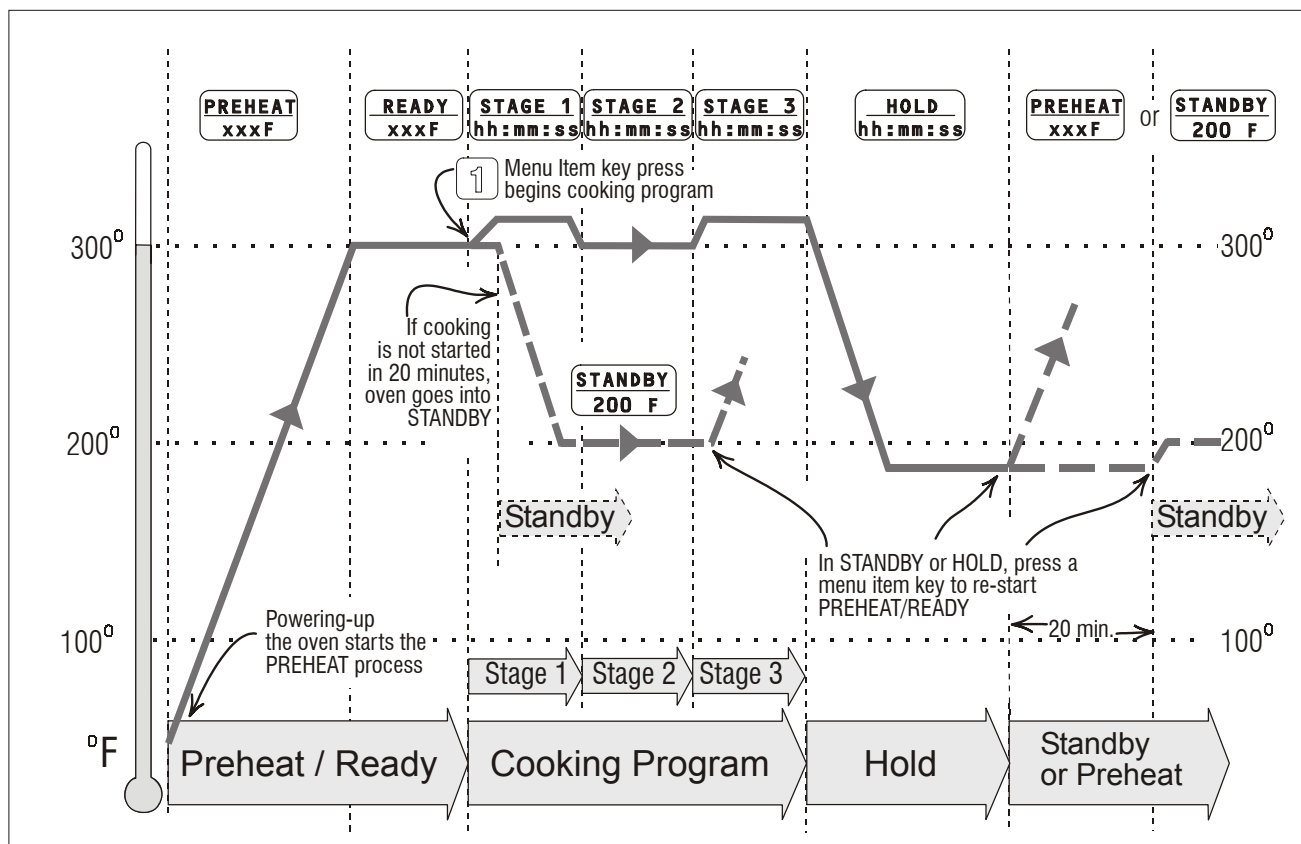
PREHEAT
xxxF

READY
xxxF

STAGE 1
hh:mm:ss

STAGE 2
hh:mm:ss

STAGE 3
hh:mm:ss

HOLD
hh:mm:ss

PREHEAT
xxxF

or

STANDBY
200 F

1 Menu Item key press begins cooking program

$300^0$

$300^0$

If cooking is not started in 20 minutes, oven goes into STANDBY

STANDBY
200 F

$200^0$

$200^0$

Standby

Standby

In STANDBY or HOLD, press a menu item key to re-start PREHEAT/READY

20 min.

$100^0$

$100^0$

Powering-up the oven starts the PREHEAT process

Stage 1

Stage 2

Stage 3

$^0$F

Preheat / Ready

Cooking Program

Hold

Standby or Preheat